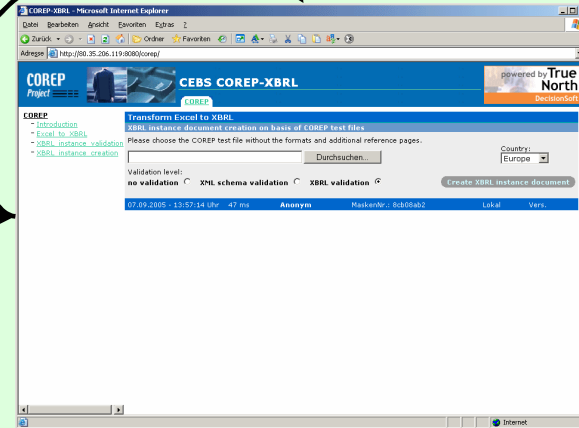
COREP-XBRL - Microsoft Internet Explorer

Datei Bearbeiten Ansicht Favoriten Extras ?

Zurück Ordner Favoriten

Adresse http://80.35.206.119:8080/corep/

COREP Project

CEBS COREP-XBRL

COREP

powered by True North DecisionSoft

COREP
- Introduction
- Excel to XBRL
- XBRL instance validation
- XBRL instance creation

Transform Excel to XBRL

XBRL instance document creation on basis of COREP test files

Please choose the COREP test file without the formats and additional reference pages.

Durchsuchen...

Country:
Europe

Validation level:
no validation XML schema validation XBRL validation

Create XBRL instance document

07.09.2005 - 13:57:14 Uhr 47 ms Anonym MaskenNr.: 8cb08ab2 Lokal Vers.

Internet